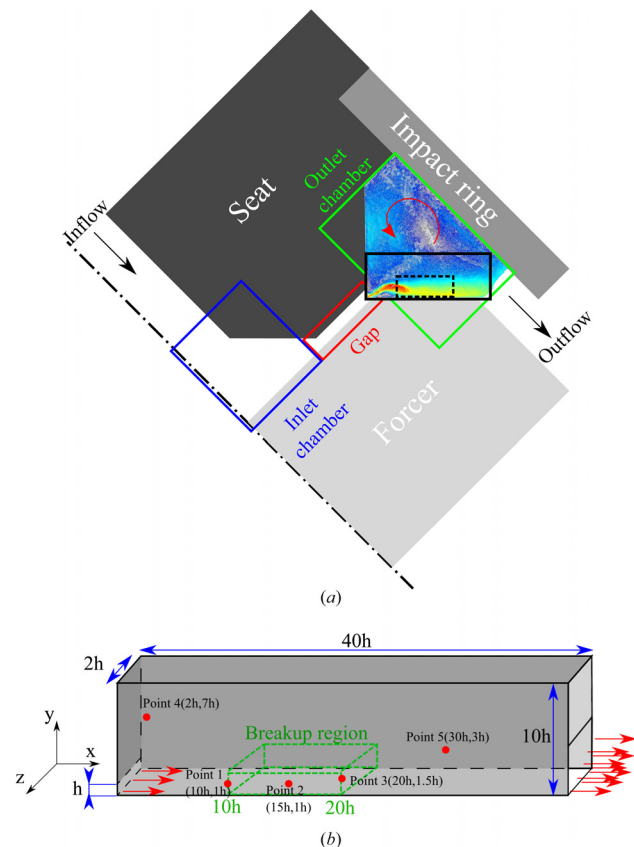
Seat

Impact ring

Outlet chamber

Inflow

Gap

Outflow

Inlet chamber

Forcer

(a)

40h

2h

y

x

z

h

Point 4(2h,7h)

Breakup region

Point 5(30h,3h)

10h

Point 1 (10h,1h)

Point 2 (15h,1h)

Point 3(20h,1.5h)

10h

20h

(b)